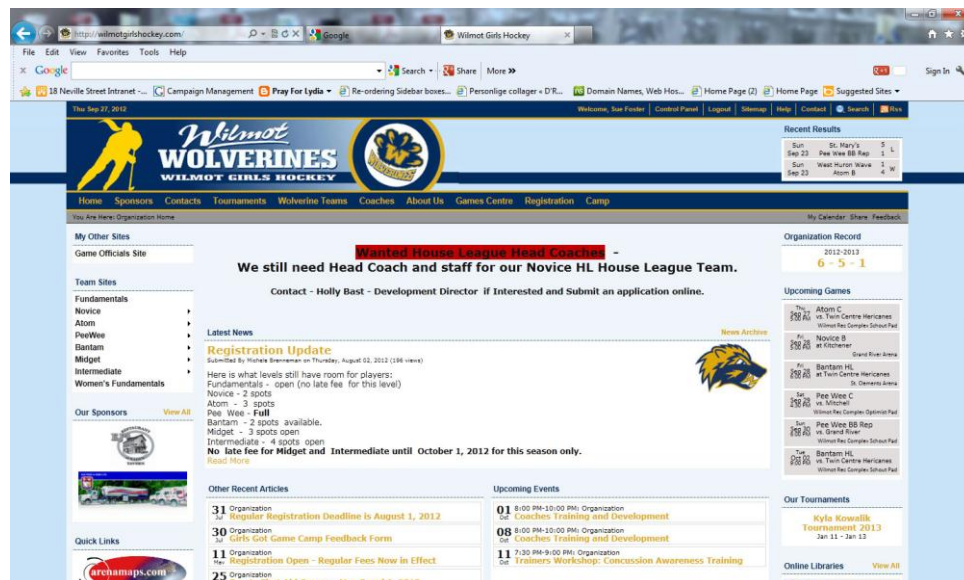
http://wilmotgirlshockey.com/
Google
Wilmot Girls Hockey
File Edit View Favorites Tools Help
Google
Search Share More »
Sign In
18 Neville Street Intranet -... Campaign Management Pray For Lydia Re-ordering Sidebar boxes... Personlige collager « D'R... Domain Names, Web Hos... Home Page (2) Home Page Suggested Sites
Thu Sep 27, 2012
Welcome, Sue Foster | Control Panel | Logout | Sitemap | Help | Contact | Search | Rss
Wilmot WOLVERINES WILMOT GIRLS HOCKEY
Recent Results
| Sun Sep 23 | St. Mary's Pee Wee BB Rep | 5 1 | L |
|---|---|---|---|
| Sun Sep 23 | West Huron Wave Atom B | 1 4 | W |

Home Sponsors Contacts Tournaments Wolverine Teams Coaches About Us Games Centre Registration Camp
You Are Here: Organization Home
My Calendar Share Feedback
My Other Sites
Game Officials Site
Team Sites
Fundamentals
Novice
Atom
PeeWee
Bantam
Midget
Intermediate
Women's Fundamentals
Our Sponsors View All
Quick Links
archamaps.com

Wanted House League Head Coaches -
We still need Head Coach and staff for our Novice HL House League Team.
Contact - Holly Bast - Development Director if Interested and Submit an application online.

Latest News
News Archive
Registration Update
Submitted By Michele Brenneman on Thursday, August 02, 2012 (196 views)
Here is what levels still have room for players:
Fundamentals - open (no late fee for this level)
Novice - 2 spots
Atom - 3 spots
Pee Wee - Full
Bantam - 2 spots available.
Midget - 3 spots open
Intermediate - 4 spots open
No late fee for Midget and Intermediate until October 1, 2012 for this season only.
Read More

Other Recent Articles
31 Jul Organization Regular Registration Deadline is August 1, 2012
30 Jul Organization Girls Got Game Camp Feedback Form
11 Mar Organization Registration Open - Regular Fees Now in Effect
25 Organization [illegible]

Upcoming Events
01 Oct 8:00 PM-10:00 PM: Organization Coaches Training and Development
08 Oct 8:00 PM-10:00 PM: Organization Coaches Training and Development
11 Oct 7:30 PM-9:00 PM: Organization Trainers Workshop: Concussion Awareness Training

Organization Record
2012-2013
6 - 5 - 1
Upcoming Games
Thu Sep 27 Atom C vs. Twin Centre Hericanes Wilmot Rec Complex Schout Pad
Fri Sep 28 Novice B at Kitchener Grand River Arena
Fri Sep 28 Bantam HL at Twin Centre Hericanes St. Clements Arena
Sat Sep 29 Pee Wee C vs. Mitchell Wilmot Rec Complex Optimist Pad
Sun Sep 30 Pee Wee BB Rep vs. Grand River Wilmot Rec Complex Schout Pad
Tue Oct 02 Bantam HL vs. Twin Centre Hericanes Wilmot Rec Complex Schout Pad
Our Tournaments
Kyla Kowalik Tournament 2013
Jan 11 - Jan 13
Online Libraries View All